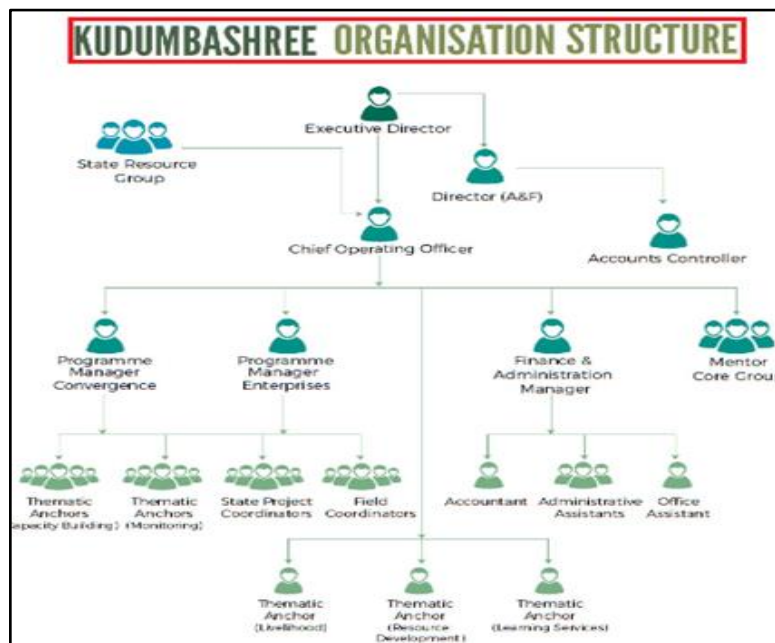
KUDUMBASHREE ORGANISATION STRUCTURE

Executive Director

State Resource Group

Director (A&F)

Chief Operating Officer

Accounts Controller

Programme Manager Convergence

Programme Manager Enterprises

Finance & Administration Manager

Mentor Core Grou

Thematic Anchors (Capacity Building)

Thematic Anchors (Monitoring)

State Project Coordinators

Field Coordinators

Accountant

Administrative Assistants

Office Assistant

Thematic Anchor (Livelihood)

Thematic Anchor (Resource Development)

Thematic Anchor (Learning Services)